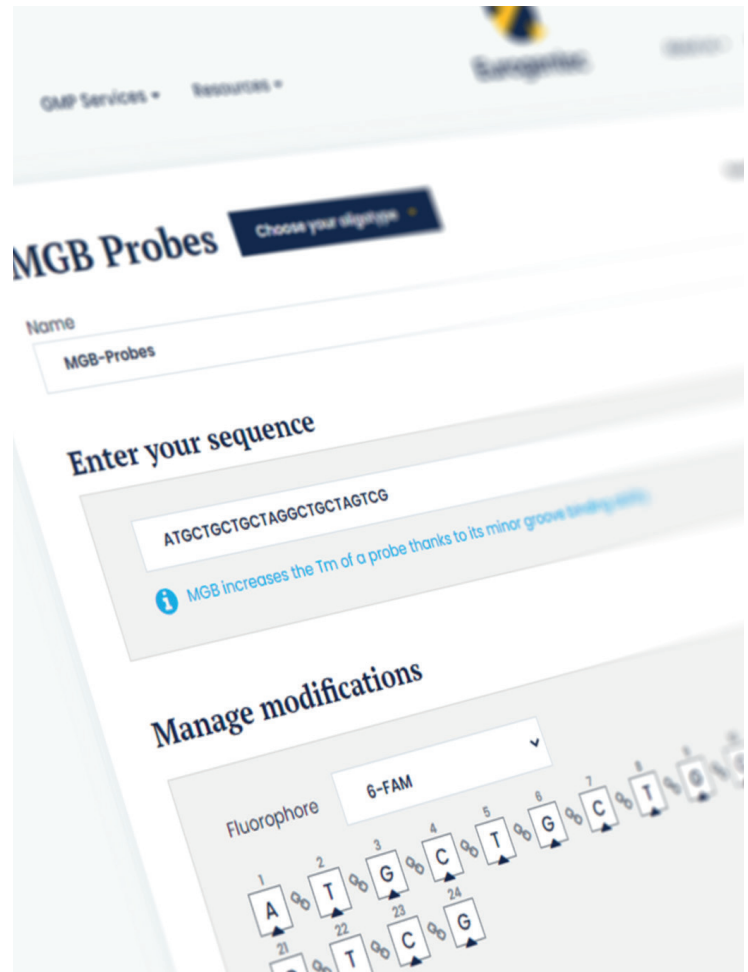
GMP Services ▾ Resources ▾

Eurogentec

MGB Probes

Choose your oligotype ▾

Name

MGB-Probes

Enter your sequence

ATGCTGCTGCTAGGCTGCTAGTCG

MGB increases the Tm of a probe thanks to its minor groove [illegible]

Manage modifications

Fluorophore

6-FAM

1 A 2 T 3 G 4 C 5 T 6 G 7 C 8 T 9 G

21 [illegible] 22 T 23 C 24 G